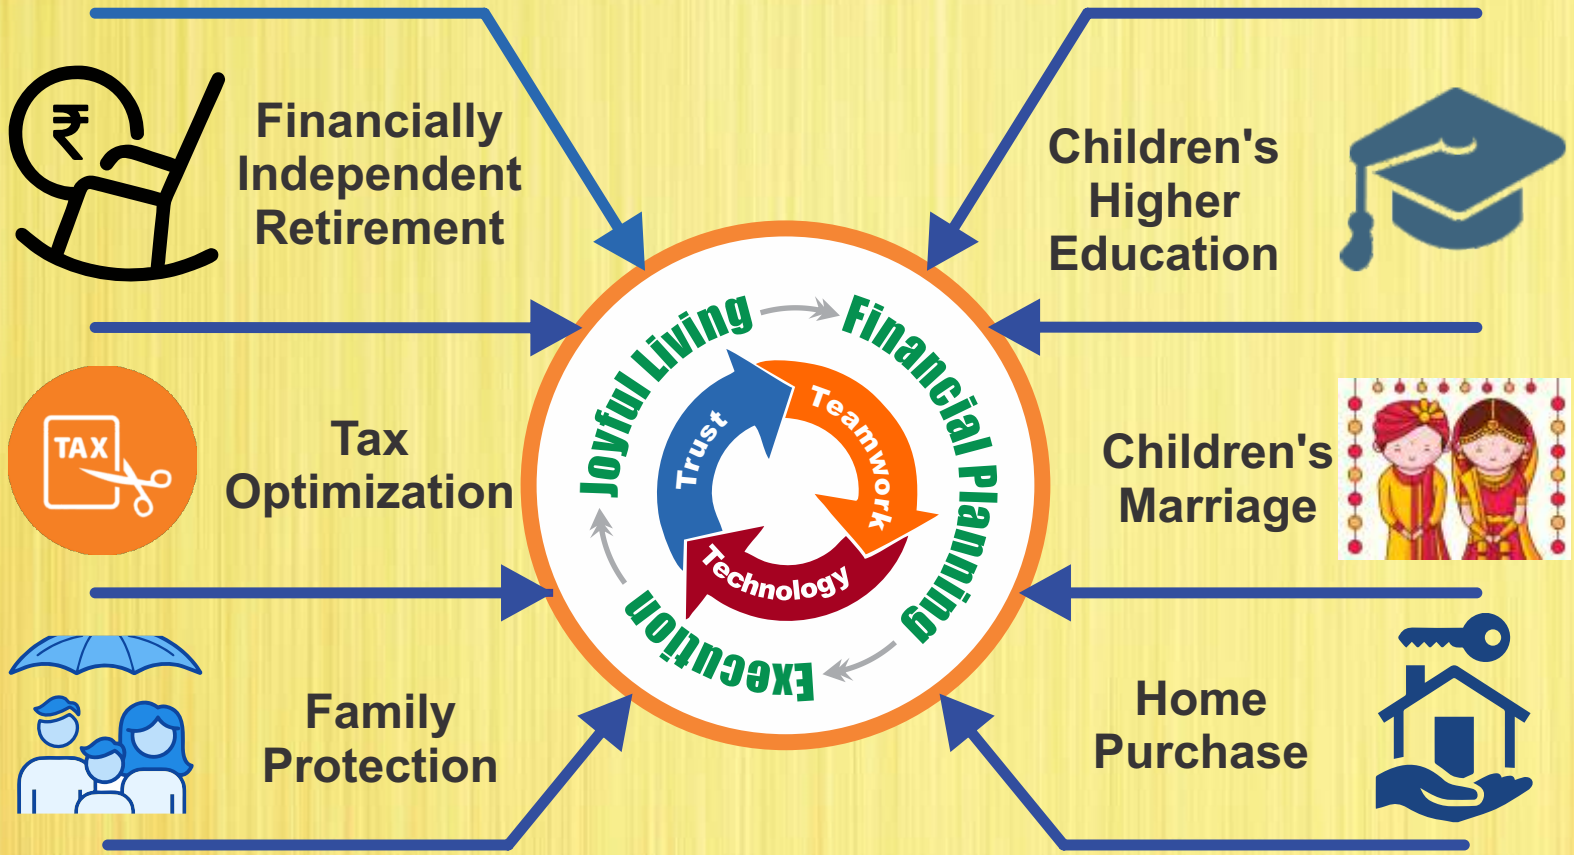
₹

Financially Independent Retirement

Children's Higher Education

TAX

Tax Optimization

Children's Marriage

Family Protection

Home Purchase

Joyful Living

Financial Planning

Execution

Trust

Teamwork

Technology